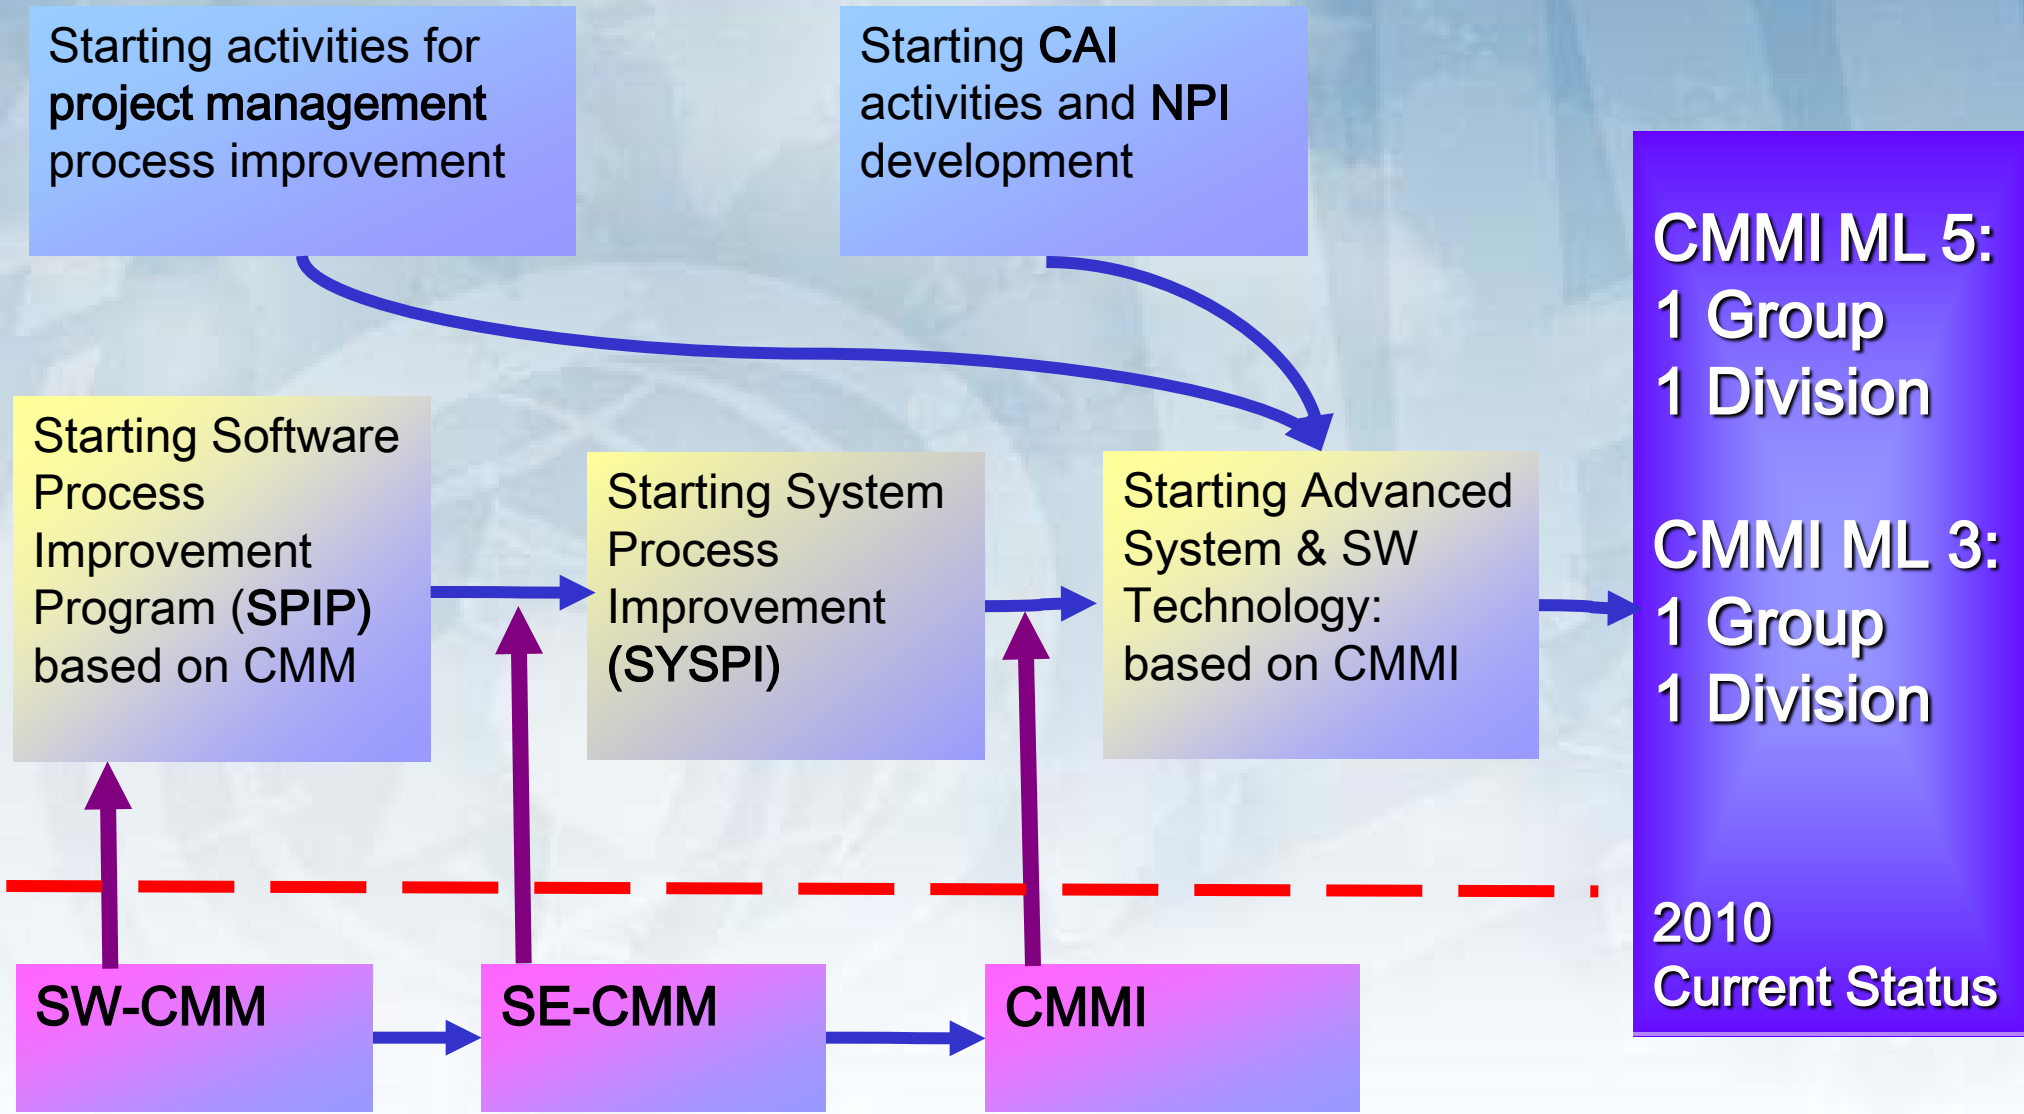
Starting activities for **project management** process improvement

Starting **CAI** activities and **NPI** development

CMMI ML 5:
1 Group
1 Division

CMMI ML 3:
1 Group
1 Division

2010
Current Status

Starting Software Process Improvement Program (**SPIP**) based on CMM

Starting System Process Improvement (**SYSPI**)

Starting Advanced System & SW Technology: based on CMMI

SW-CMM

SE-CMM

CMMI